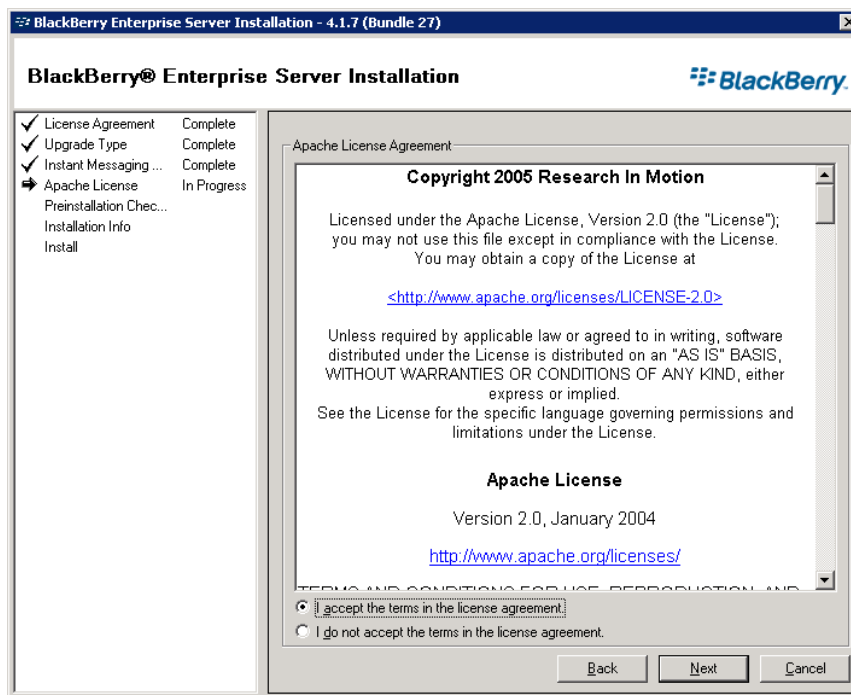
BlackBerry Enterprise Server Installation - 4.1.7 (Bundle 27)

BlackBerry® Enterprise Server Installation

BlackBerry.

| | |
|---|---|
| License Agreement | Complete |
| Upgrade Type | Complete |
| Instant Messaging ... | Complete |
| Apache License | In Progress |
| Preinstallation Chec... | |
| Installation Info | |
| Install | |

Apache License Agreement

Copyright 2005 Research In Motion

Licensed under the Apache License, Version 2.0 (the "License"); you may not use this file except in compliance with the License. You may obtain a copy of the License at

<http://www.apache.org/licenses/LICENSE-2.0>

Unless required by applicable law or agreed to in writing, software distributed under the License is distributed on an "AS IS" BASIS, WITHOUT WARRANTIES OR CONDITIONS OF ANY KIND, either express or implied.
See the License for the specific language governing permissions and limitations under the License.

Apache License

Version 2.0, January 2004

http://www.apache.org/licenses/

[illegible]

I accept the terms in the license agreement.

I do not accept the terms in the license agreement.

Back Next Cancel